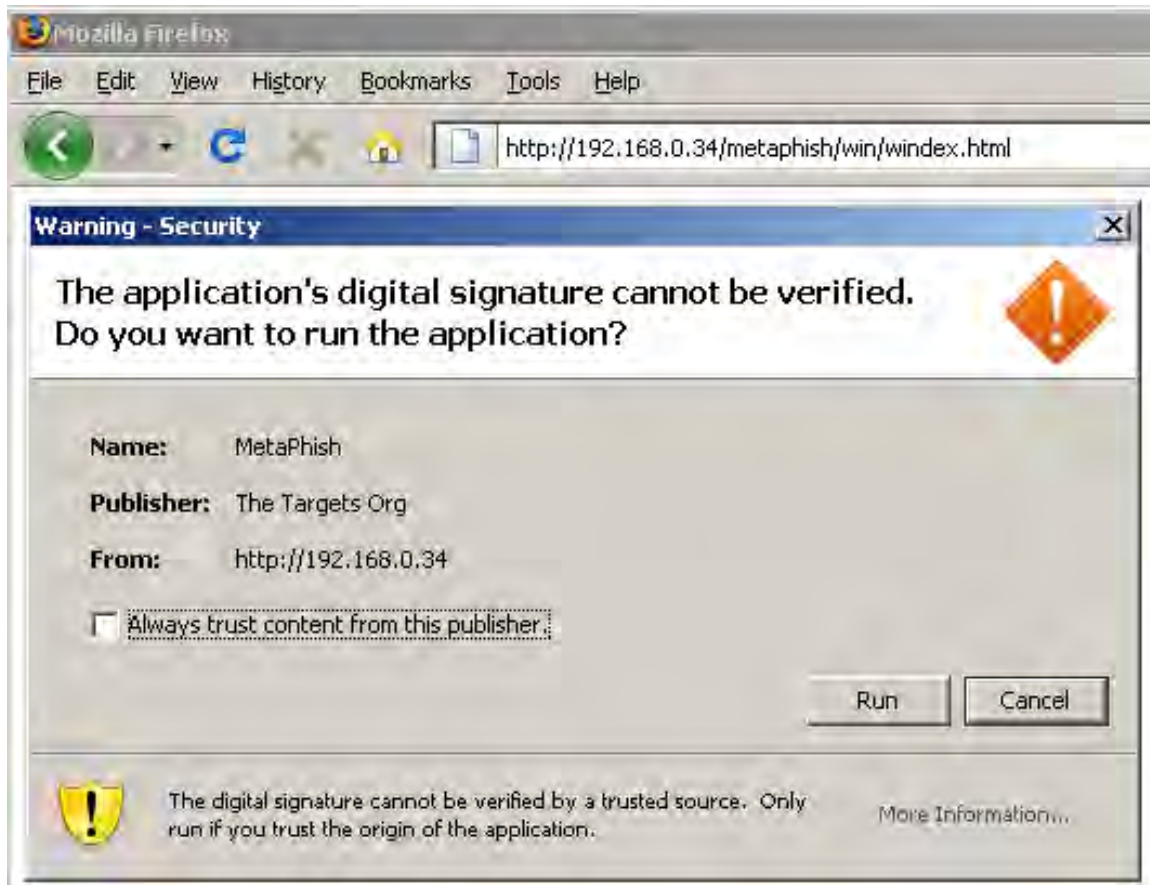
Mozilla Firefox

File Edit View History Bookmarks Tools Help

http://192.168.0.34/metaphish/win/windex.html

Warning - Security

The application's digital signature cannot be verified. Do you want to run the application?

Name: MetaPhish

Publisher: The Targets Org

From: http://192.168.0.34

Always trust content from this publisher.

Run

Cancel

The digital signature cannot be verified by a trusted source. Only run if you trust the origin of the application.

More Information...